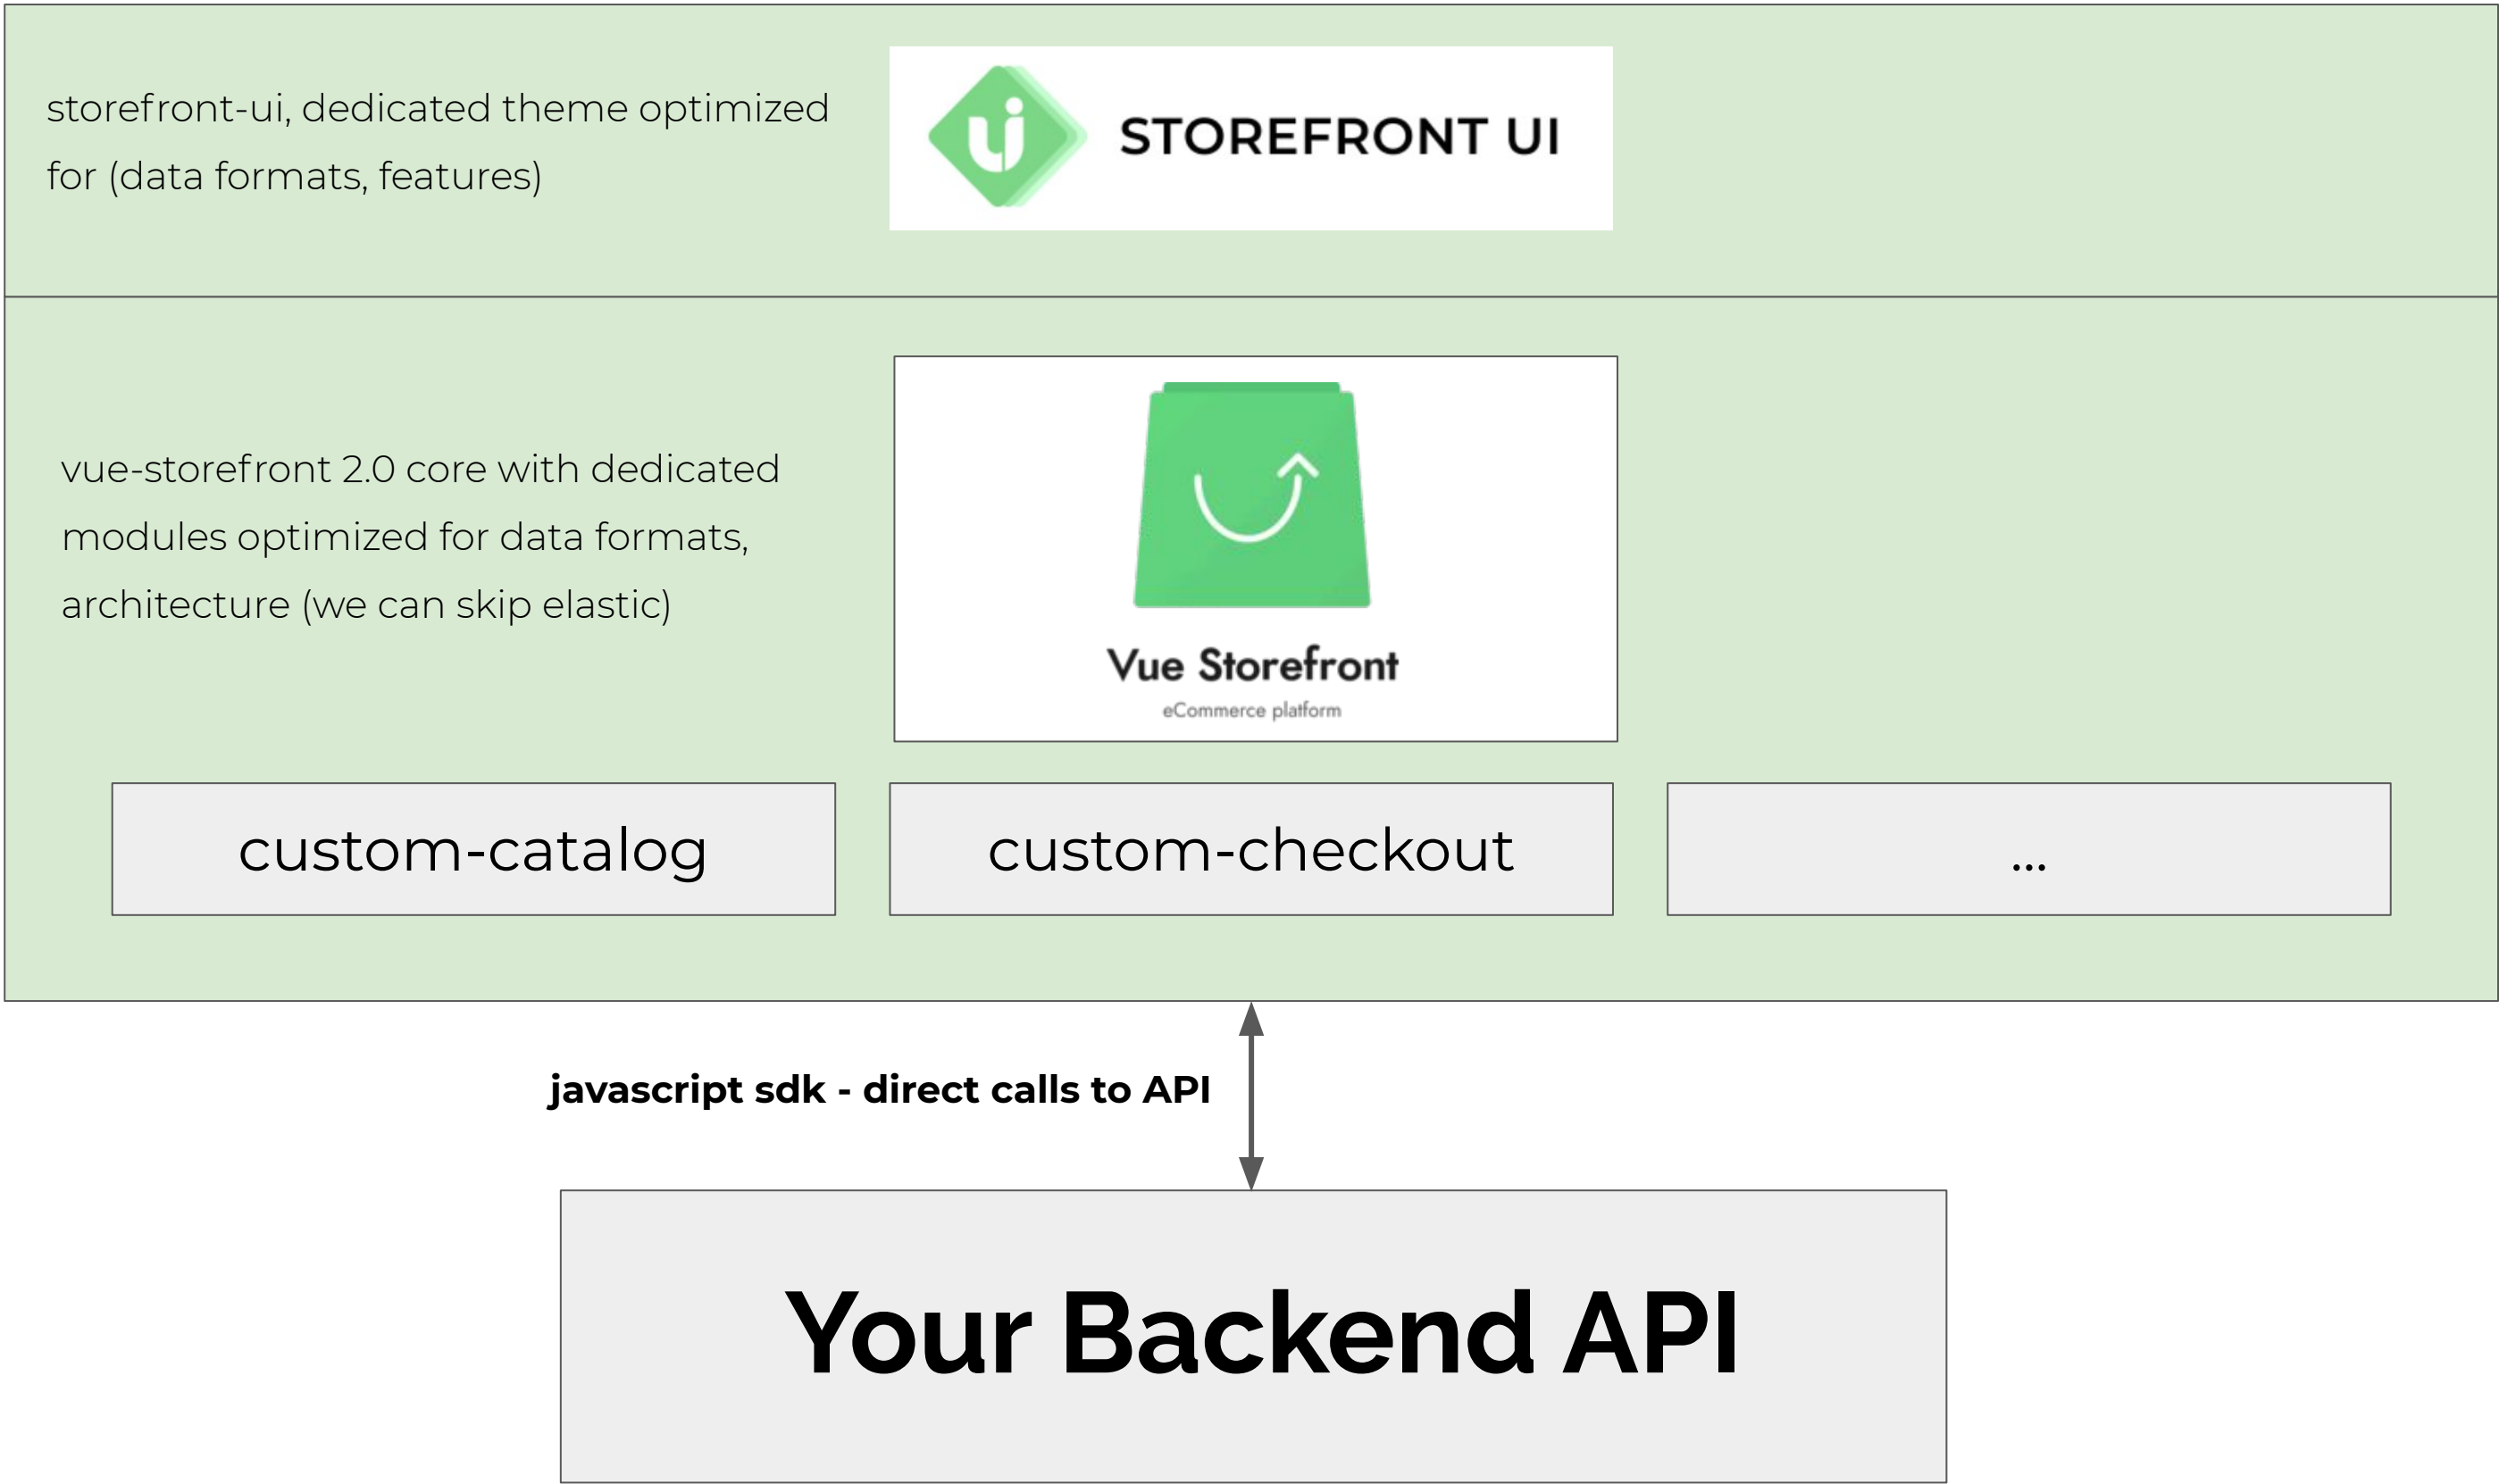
storefront-ui, dedicated theme optimized for (data formats, features)

STOREFRONT UI

vue-storefront 2.0 core with dedicated modules optimized for data formats, architecture (we can skip elastic)

Vue Storefront
eCommerce platform

custom-catalog

custom-checkout

...

javascript sdk - direct calls to API

Your Backend API